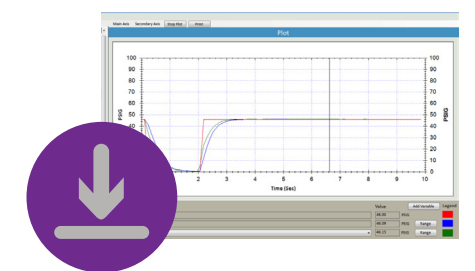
Main Axis Secondary Axis Stop Plot Print

Plot

100
90
80
70
60
50
40
30
20
10
0

PSIG

0 1 2 3 4 5 6 7 8 9 10

Time (Sec)

100
90
80
70
60
50
40
30
20
10
0

PSIG

Value Legend
Add Variable
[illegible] PSIG
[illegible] PSIG Range
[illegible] PSIG Range